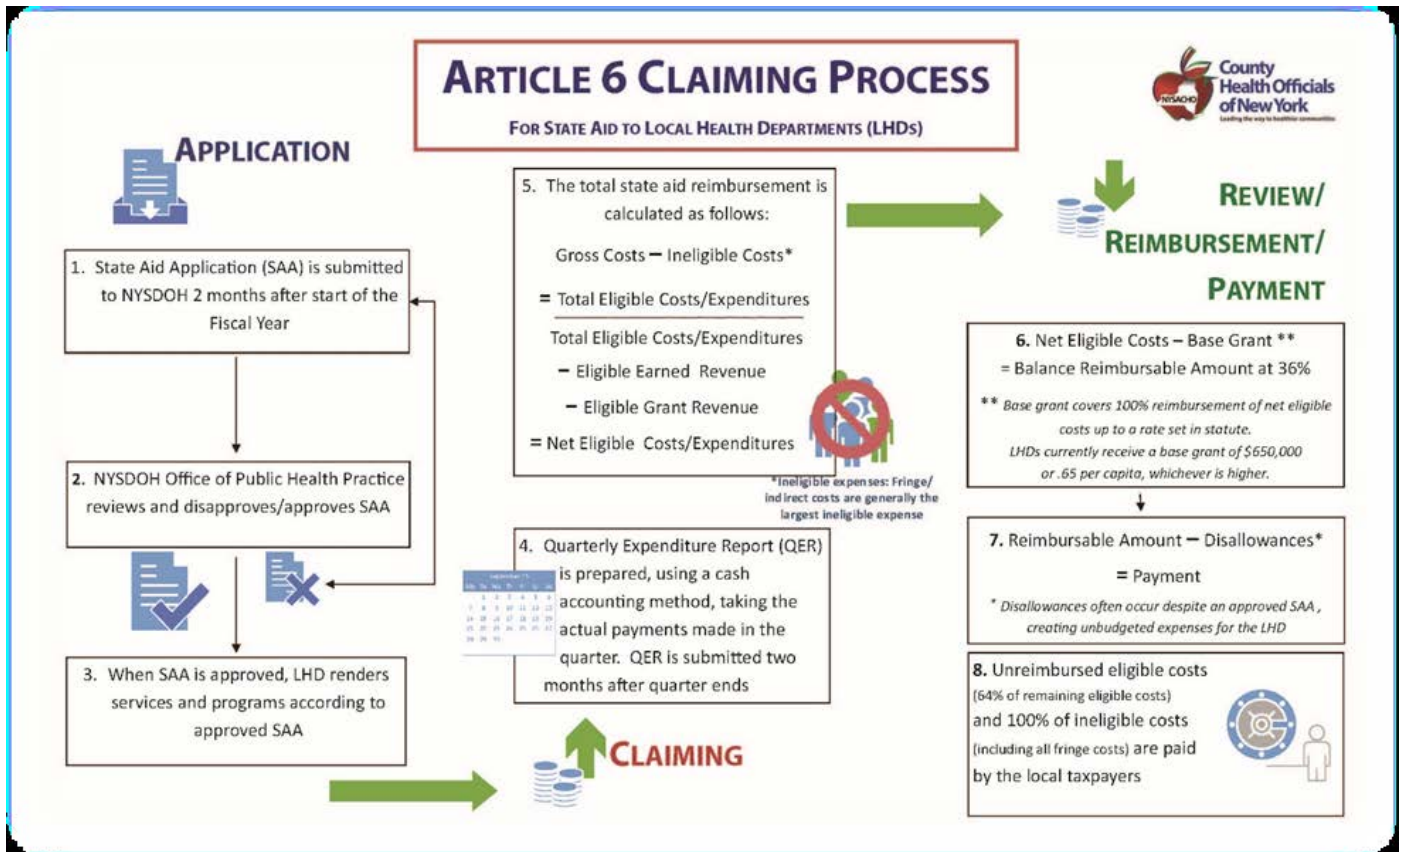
ARTICLE 6 CLAIMING PROCESS

FOR STATE AID TO LOCAL HEALTH DEPARTMENTS (LHDs)

NYSACHO County Health Officials of New York

APPLICATION

1. State Aid Application (SAA) is submitted to NYSDOH 2 months after start of the Fiscal Year

2. NYSDOH Office of Public Health Practice reviews and disapproves/approves SAA

3. When SAA is approved, LHD renders services and programs according to approved SAA

5. The total state aid reimbursement is calculated as follows:

Gross Costs – Ineligible Costs*

= Total Eligible Costs/Expenditures

Total Eligible Costs/Expenditures

– Eligible Earned Revenue

– Eligible Grant Revenue

= Net Eligible Costs/Expenditures

*Ineligible expenses: Fringe/ indirect costs are generally the largest ineligible expense

4. Quarterly Expenditure Report (QER) is prepared, using a cash accounting method, taking the actual payments made in the quarter. QER is submitted two months after quarter ends

CLAIMING

REVIEW/ REIMBURSEMENT/ PAYMENT

6. Net Eligible Costs – Base Grant **

= Balance Reimbursable Amount at 36%

** Base grant covers 100% reimbursement of net eligible costs up to a rate set in statute. LHDs currently receive a base grant of $650,000 or .65 per capita, whichever is higher.

7. Reimbursable Amount – Disallowances*

= Payment

* Disallowances often occur despite an approved SAA, creating unbudgeted expenses for the LHD

8. Unreimbursed eligible costs (64% of remaining eligible costs) and 100% of ineligible costs (including all fringe costs) are paid by the local taxpayers